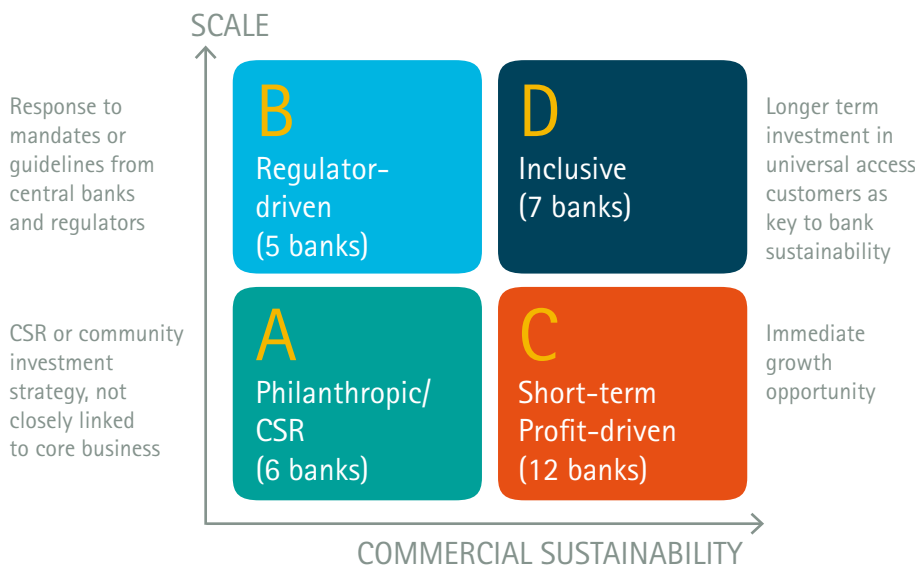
SCALE

Response to mandates or guidelines from central banks and regulators

B
Regulator-driven
(5 banks)

D
Inclusive
(7 banks)

Longer term investment in universal access customers as key to bank sustainability

CSR or community investment strategy, not closely linked to core business

A
Philanthropic/ CSR
(6 banks)

C
Short-term Profit-driven
(12 banks)

Immediate growth opportunity

COMMERCIAL SUSTAINABILITY